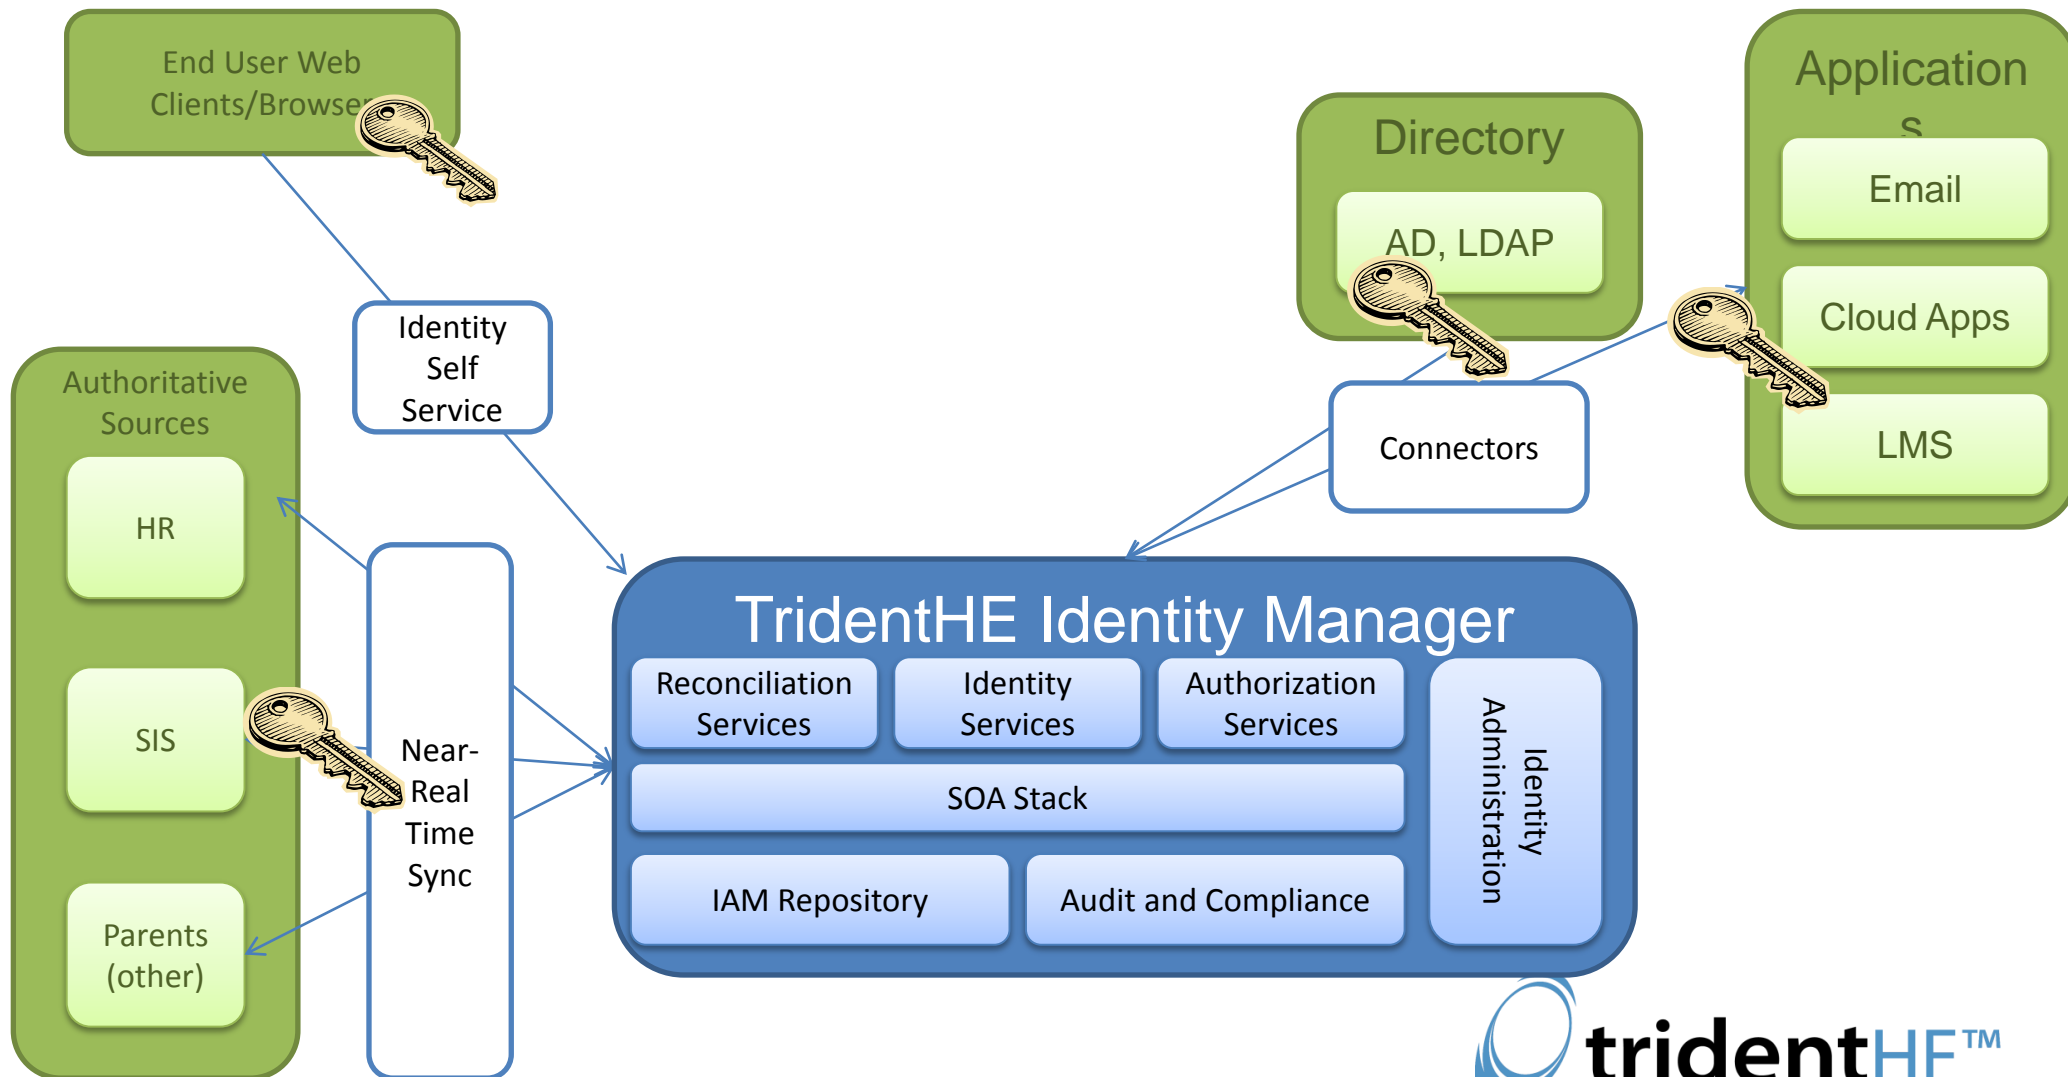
End User Web Clients/Browser

Directory

AD, LDAP

Application s

Email

Cloud Apps

LMS

Identity Self Service

Connectors

Authoritative Sources

HR

SIS

Parents (other)

Near-Real Time Sync

TridentHE Identity Manager

Reconciliation Services

Identity Services

Authorization Services

Identity Administration

SOA Stack

IAM Repository

Audit and Compliance

tridentHE™